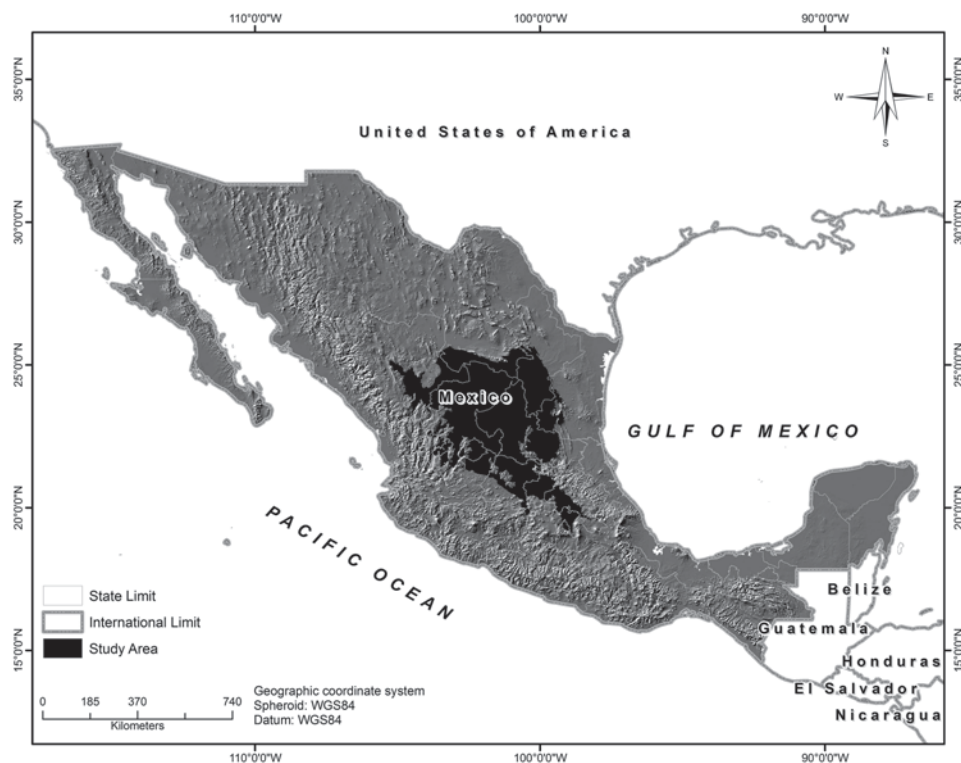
110°0'0"W
100°0'0"W
90°0'0"W

35°0'0"N
30°0'0"N
25°0'0"N
20°0'0"N
15°0'0"N

N
W
E
S

United States of America

Mexico

GULF OF MEXICO

PACIFIC OCEAN

Belize
Guatemala
Honduras
El Salvador
Nicaragua

State Limit
International Limit
Study Area

0 185 370 740
Kilometers

Geographic coordinate system
Spheroid: WGS84
Datum: WGS84

110°0'0"W
100°0'0"W
90°0'0"W

35°0'0"N
30°0'0"N
25°0'0"N
20°0'0"N
15°0'0"N